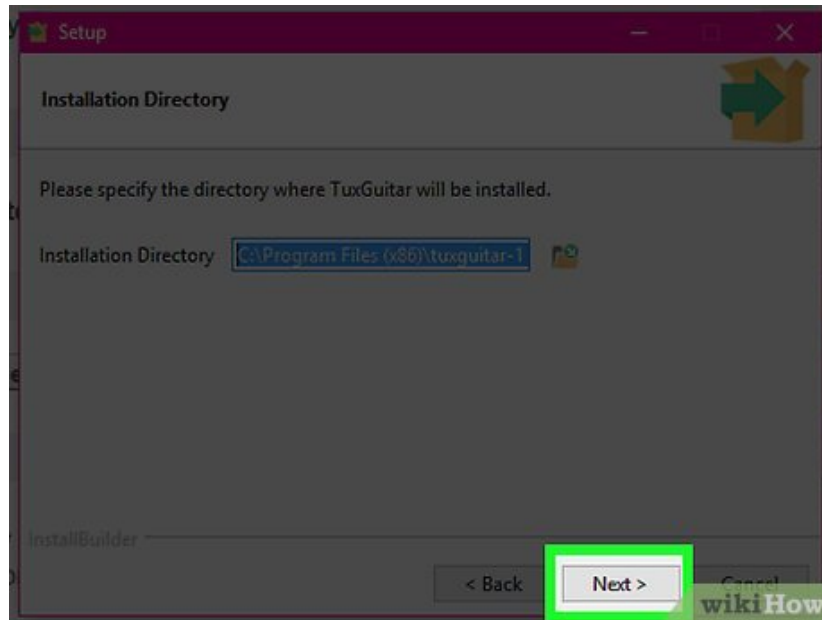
Setup

Installation Directory

Please specify the directory where TuxGuitar will be installed.

Installation Directory C:\Program Files (x86)\tuxguitar-1

InstallBuilder

< Back

Next >

Cancel

wikiHow